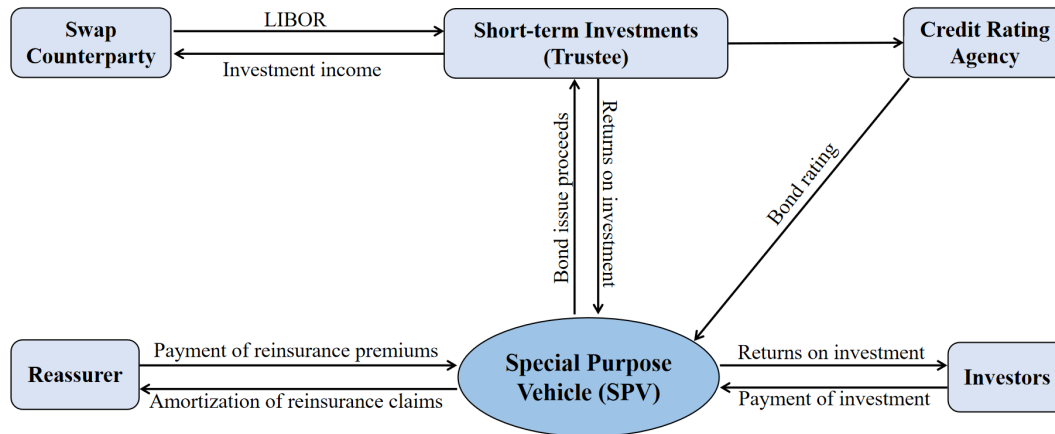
Swap Counterparty

LIBOR

Investment income

Short-term Investments (Trustee)

Credit Rating Agency

Bond issue proceeds

Returns on investment

Bond rating

Reassurer

Payment of reinsurance premiums

Amortization of reinsurance claims

Special Purpose Vehicle (SPV)

Returns on investment

Payment of investment

Investors